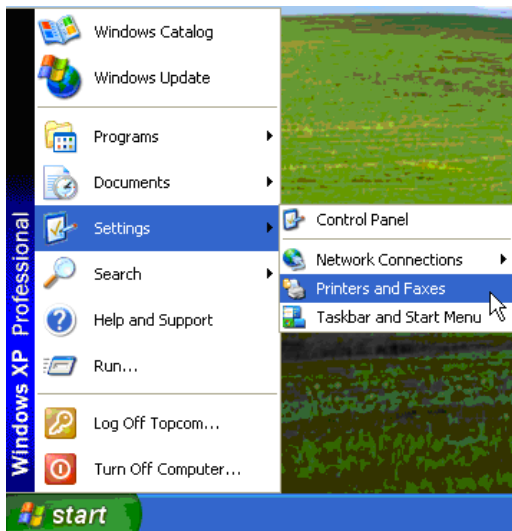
Windows Catalog
Windows Update
Programs
Documents
Settings
Search
Help and Support
Run...
Log Off Topcom...
Turn Off Computer...

Control Panel
Network Connections
Printers and Faxes
Taskbar and Start Menu

Windows XP Professional

start